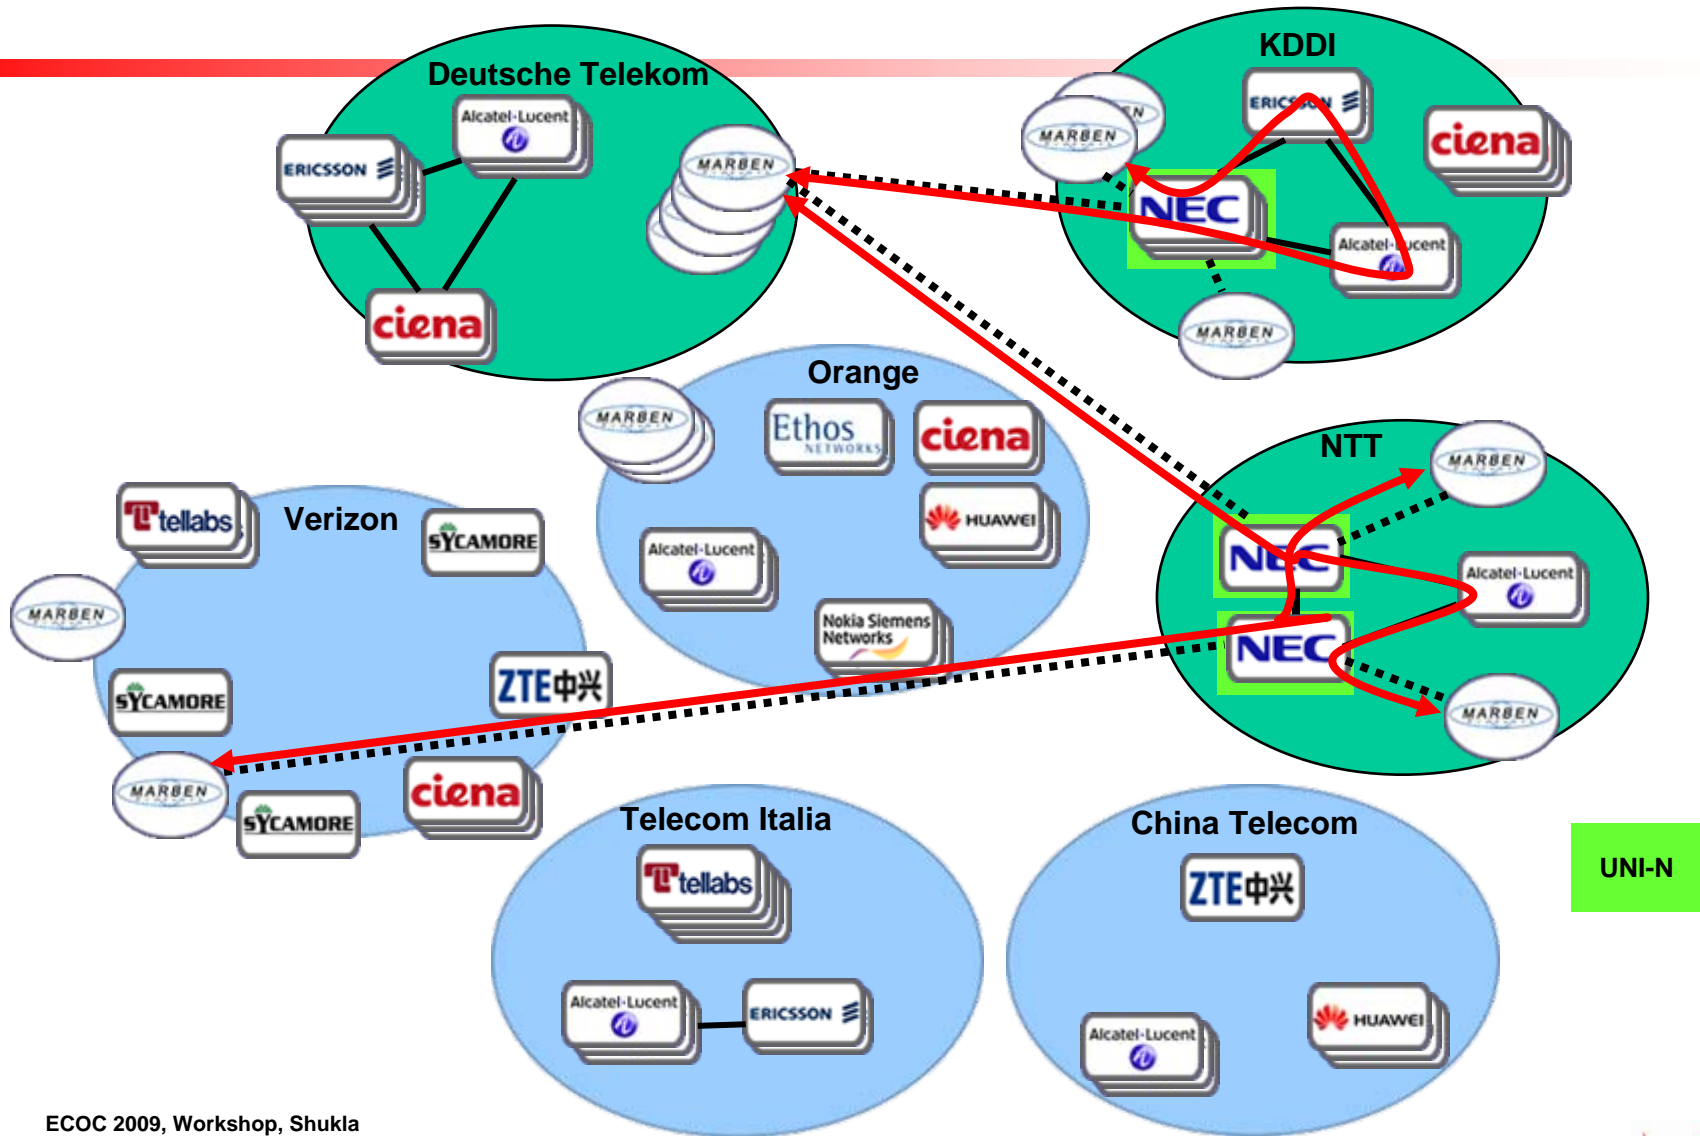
Deutsche Telekom

Alcatel-Lucent

ERICSSON

MARBEN

ciena

KDDI

ERICSSON

MARBEN

NEC

ciena

Alcatel-Lucent

MARBEN

Orange

MARBEN

Ethos NETWORKS

ciena

HUAWEI

Alcatel-Lucent

Nokia Siemens Networks

NTT

MARBEN

NEC

Alcatel-Lucent

NEC

MARBEN

tellabs

Verizon

SYCAMORE

MARBEN

SYCAMORE

ZTE中兴

MARBEN

SYCAMORE

ciena

Telecom Italia

tellabs

Alcatel-Lucent

ERICSSON

China Telecom

ZTE中兴

HUAWEI

Alcatel-Lucent

UNI-N

ECOC 2009, Workshop, Shukla